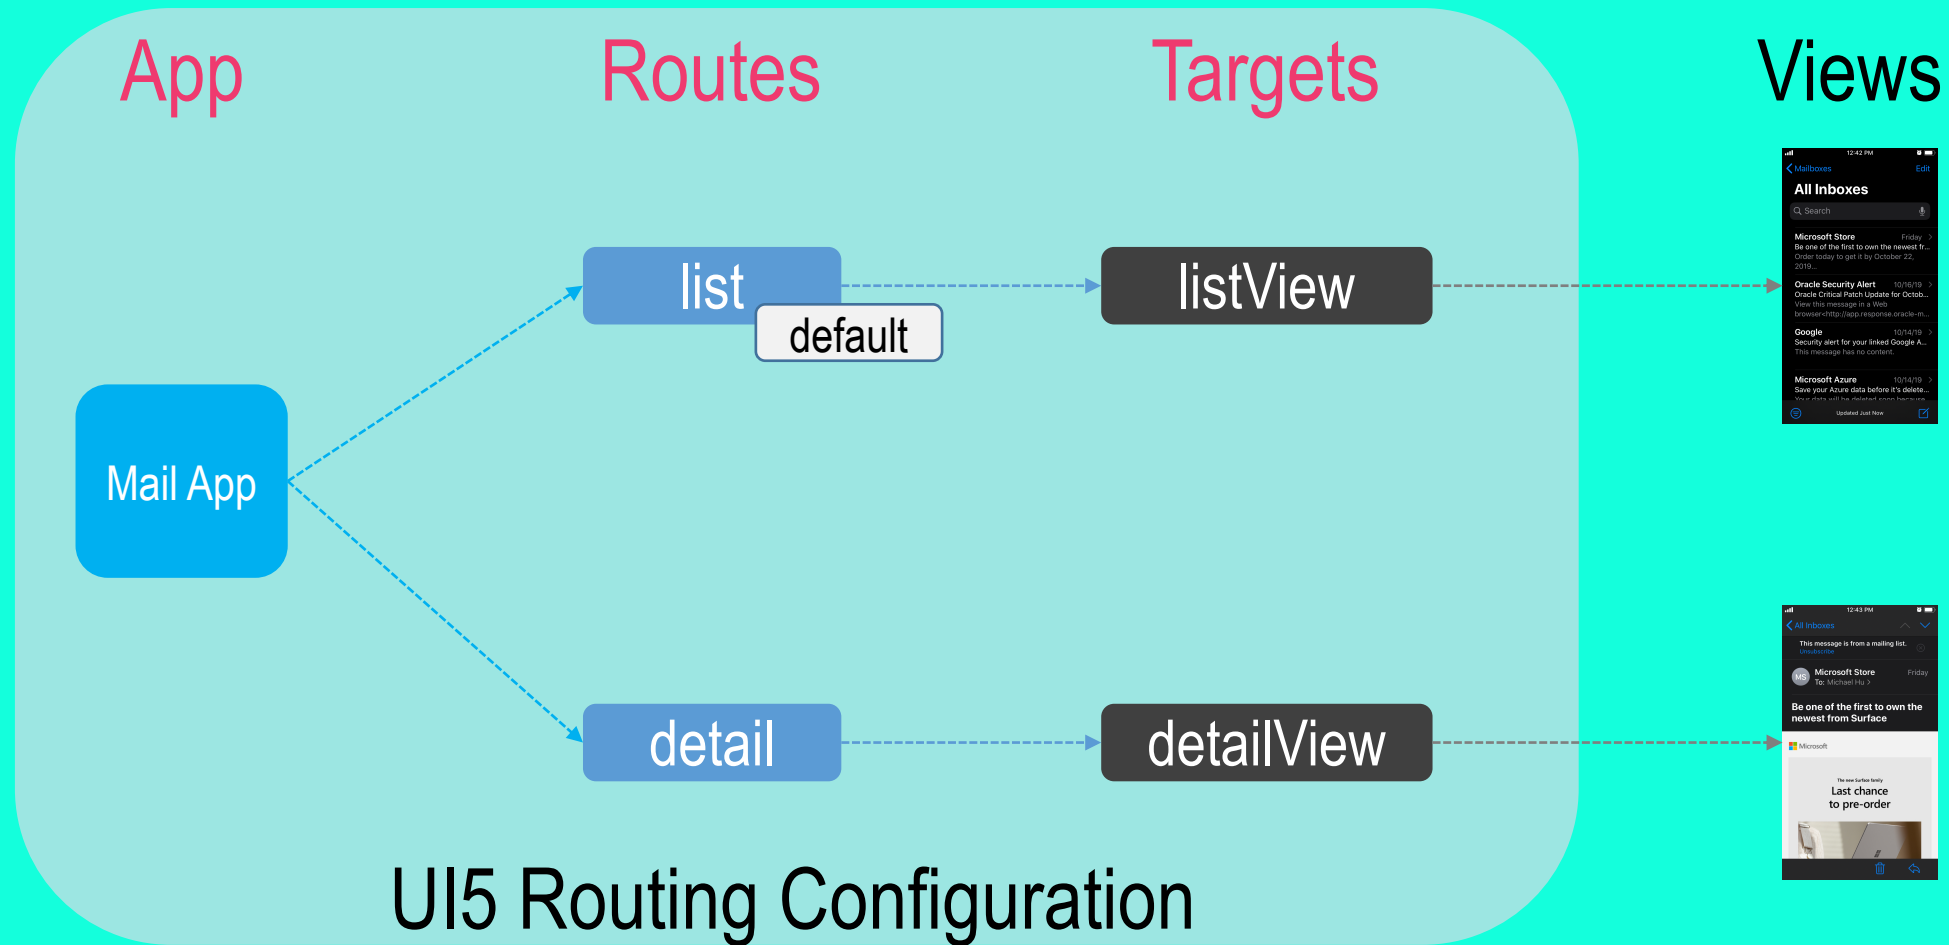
App

Routes

Targets

Views

12:42 PM
Mailboxes
Edit
All Inboxes
Search
Microsoft Store
Friday
Be one of the first to own the newest fr...
Order today to get it by October 22, 2019...
Oracle Security Alert
10/16/19
Oracle Critical Patch Update for Octob...
View this message in a Web browser<http://app.response.oracle-m...
Google
10/14/19
Security alert for your linked Google A...
This message has no content.
Microsoft Azure
10/14/19
Save your Azure data before it's delete...
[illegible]
Updated Just Now

list

default

listView

Mail App

detail

detailView

12:43 PM
All Inboxes
This message is from a mailing list.
Unsubscribe
MS
Microsoft Store
Friday
To: Michael Hu
Be one of the first to own the newest from Surface
Microsoft
The new Surface family
Last chance to pre-order

UI5 Routing Configuration